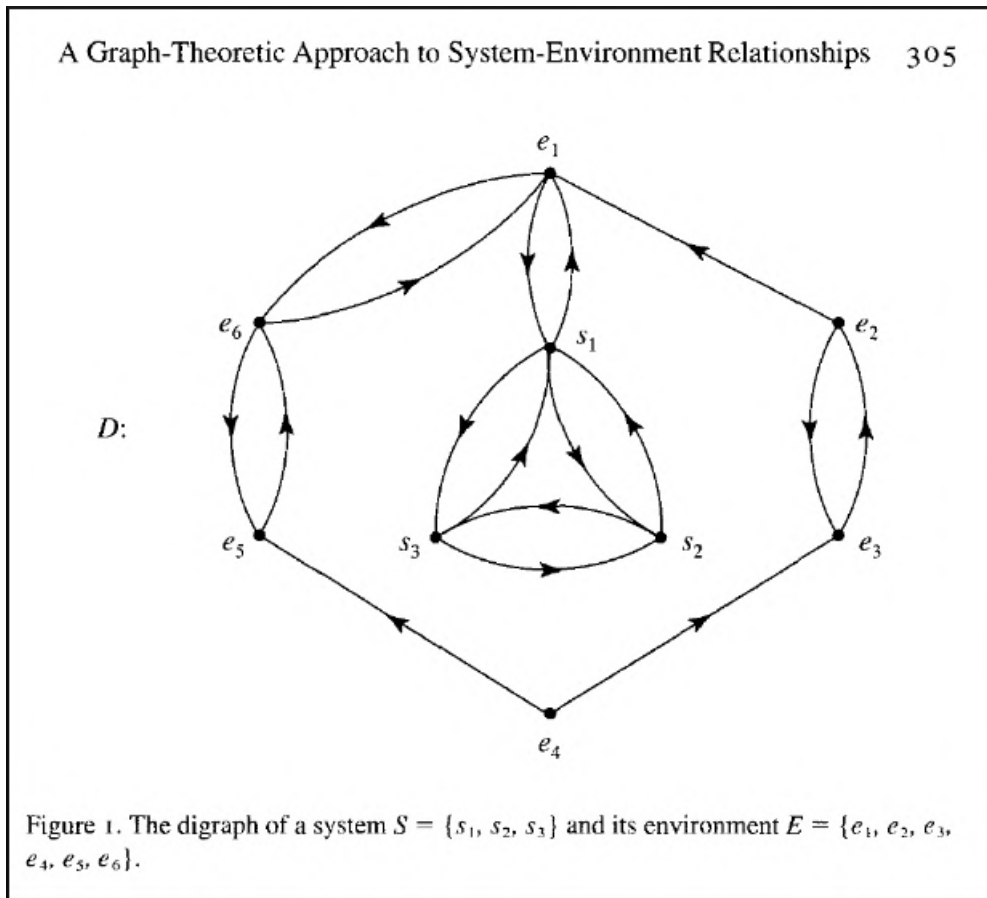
A Graph-Theoretic Approach to System-Environment Relationships 305

$e_1$

$e_6$

$s_1$

$e_2$

$D$:

$e_5$

$s_3$

$s_2$

$e_3$

$e_4$

Figure 1. The digraph of a system $S = \{s_1, s_2, s_3\}$ and its environment $E = \{e_1, e_2, e_3, e_4, e_5, e_6\}$.